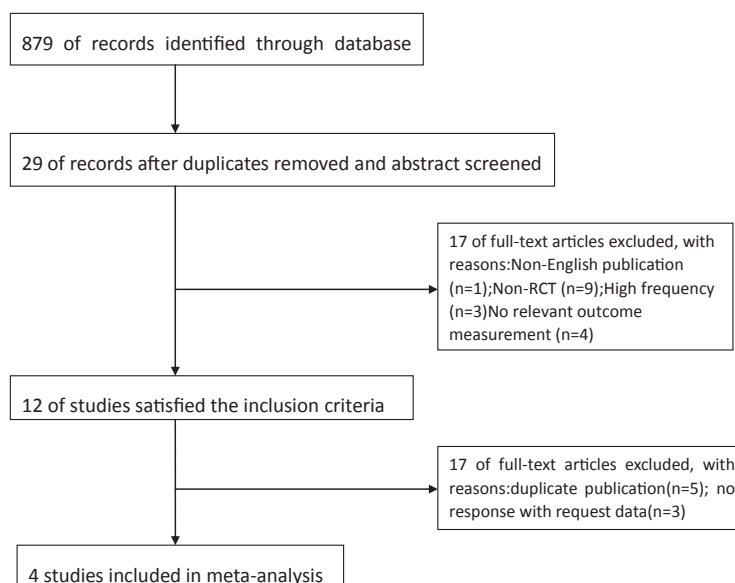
879 of records identified through database

29 of records after duplicates removed and abstract screened

17 of full-text articles excluded, with reasons:Non-English publication (n=1);Non-RCT (n=9);High frequency (n=3)No relevant outcome measurement (n=4)

12 of studies satisfied the inclusion criteria

17 of full-text articles excluded, with reasons:duplicate publication(n=5); no response with request data(n=3)

4 studies included in meta-analysis